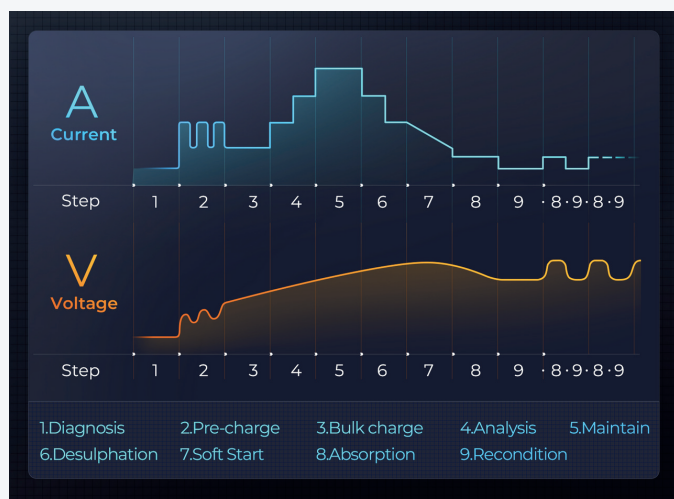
A
Current

Step 1 2 3 4 5 6 7 8 9 ·8·9·8·9

V
Voltage

Step 1 2 3 4 5 6 7 8 9 ·8·9·8·9

1.Diagnosis 2.Pre-charge 3.Bulk charge 4.Analysis 5.Maintain
6.Desulphation 7.Soft Start 8.Absorption 9.Recondition